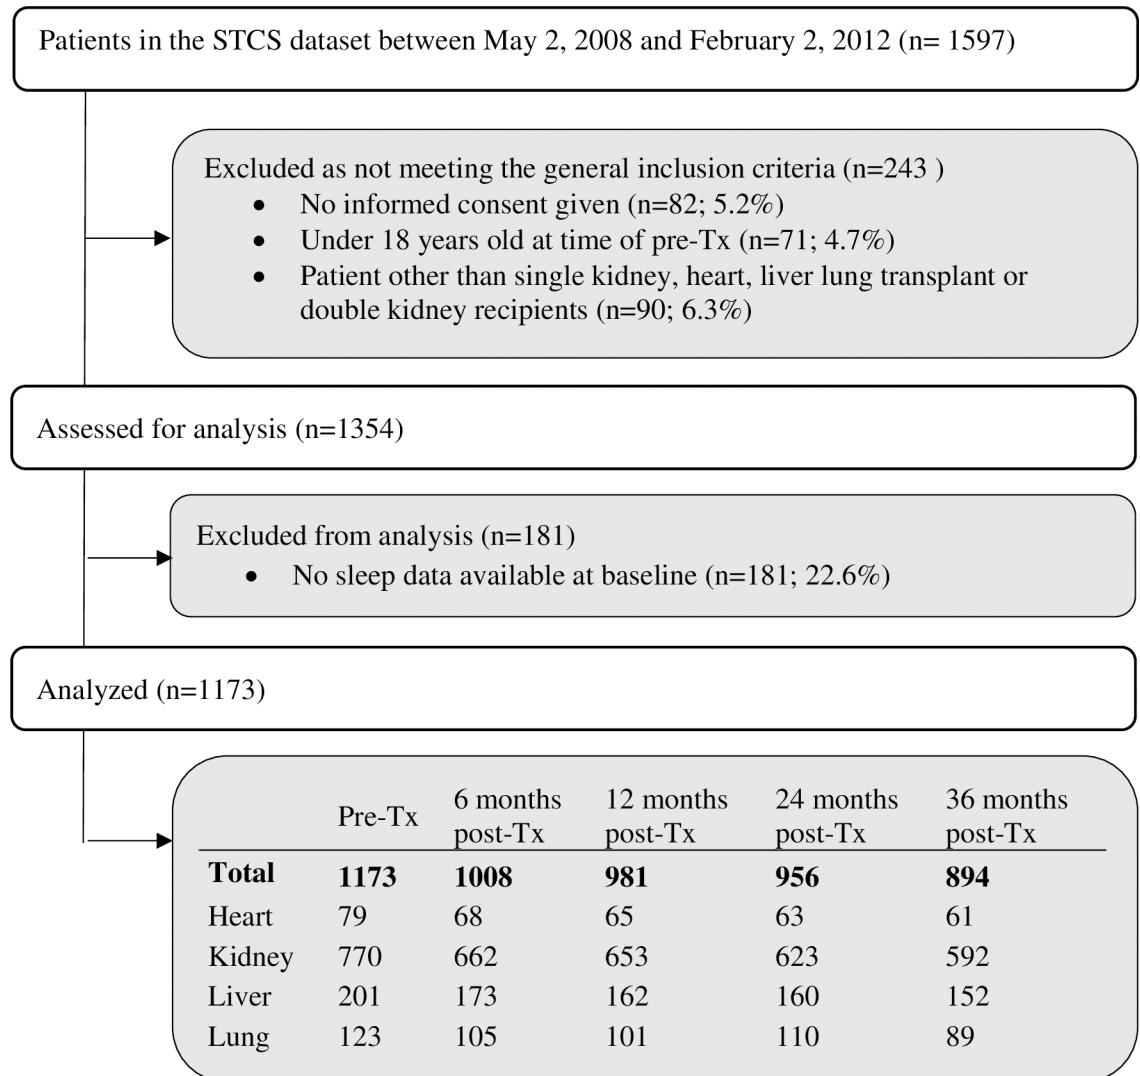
Patients in the STCS dataset between May 2, 2008 and February 2, 2012 (n= 1597)

Excluded as not meeting the general inclusion criteria (n=243 )
- No informed consent given (n=82; 5.2%)
- Under 18 years old at time of pre-Tx (n=71; 4.7%)
- Patient other than single kidney, heart, liver lung transplant or double kidney recipients (n=90; 6.3%)

Assessed for analysis (n=1354)

Excluded from analysis (n=181)
- No sleep data available at baseline (n=181; 22.6%)

Analyzed (n=1173)

| | Pre-Tx | 6 months post-Tx | 12 months post-Tx | 24 months post-Tx | 36 months post-Tx |
|---|---|---|---|---|---|
| **Total** | **1173** | **1008** | **981** | **956** | **894** |
| Heart | 79 | 68 | 65 | 63 | 61 |
| Kidney | 770 | 662 | 653 | 623 | 592 |
| Liver | 201 | 173 | 162 | 160 | 152 |
| Lung | 123 | 105 | 101 | 110 | 89 |